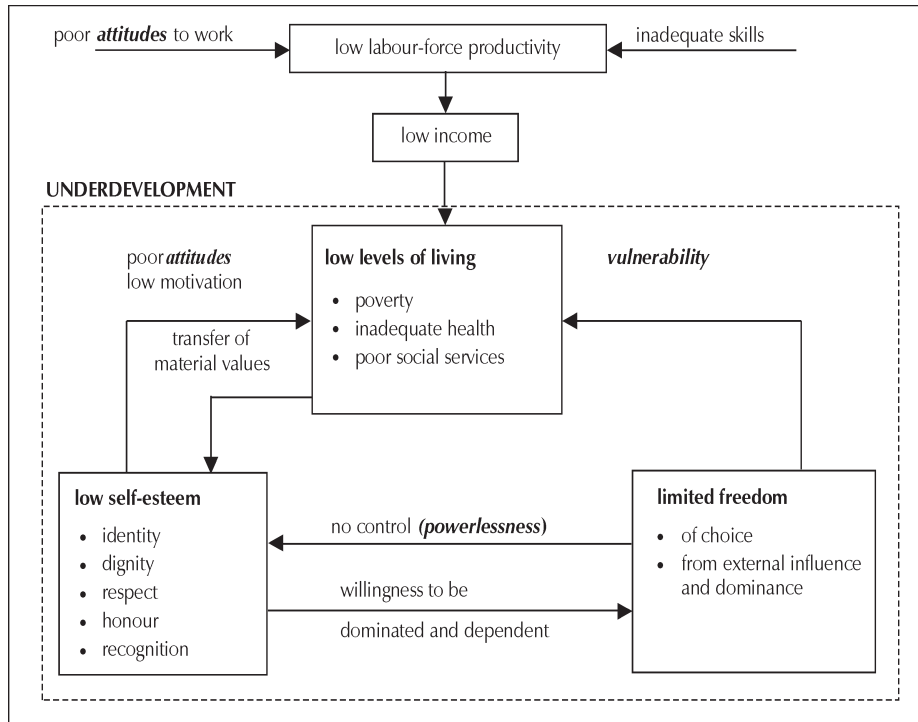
poor ***attitudes*** to work

low labour-force productivity

inadequate skills

low income

UNDERDEVELOPMENT

poor ***attitudes***
low motivation

**low levels of living**

- poverty
- inadequate health
- poor social services

***vulnerability***

transfer of material values

**low self-esteem**

- identity
- dignity
- respect
- honour
- recognition

no control ***(powerlessness)***

willingness to be

dominated and dependent

**limited freedom**

- of choice
- from external influence and dominance